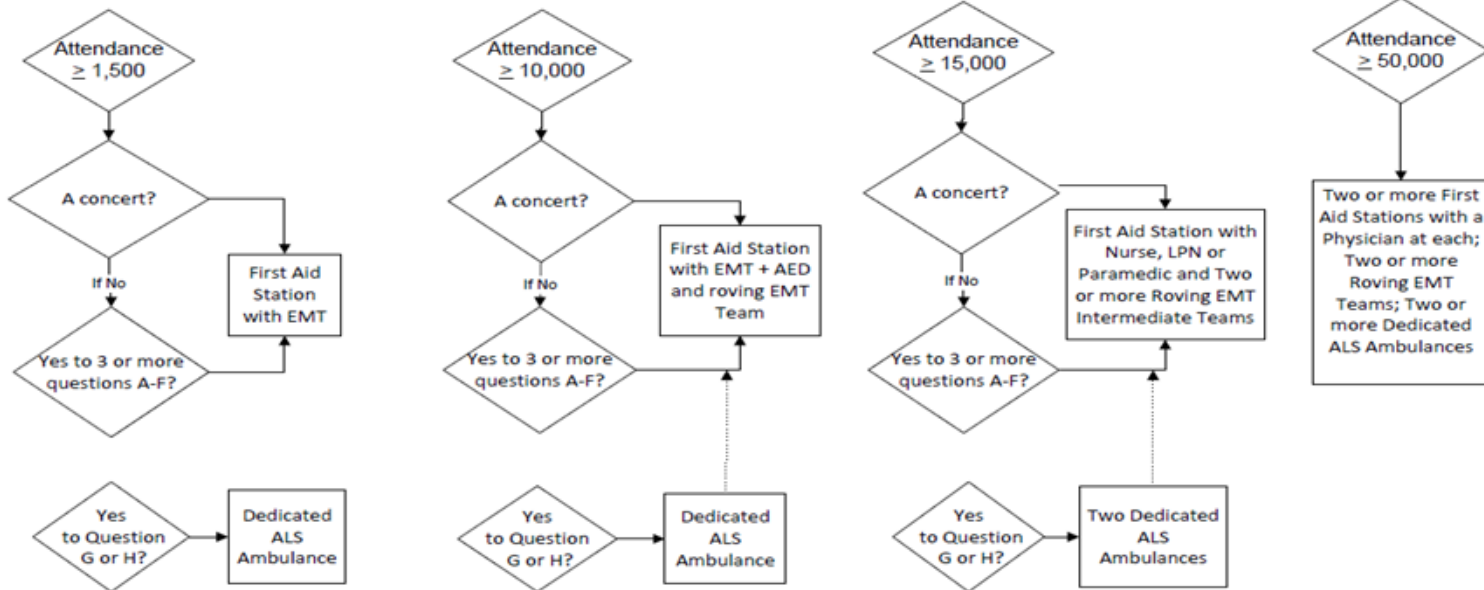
Attendance $\geq$ 1,500

A concert?

If No

Yes to 3 or more questions A-F?

First Aid Station with EMT

Yes to Question G or H?

Dedicated ALS Ambulance

Attendance $\geq$ 10,000

A concert?

If No

Yes to 3 or more questions A-F?

First Aid Station with EMT + AED and roving EMT Team

Yes to Question G or H?

Dedicated ALS Ambulance

Attendance $\geq$ 15,000

A concert?

If No

Yes to 3 or more questions A-F?

First Aid Station with Nurse, LPN or Paramedic and Two or more Roving EMT Intermediate Teams

Yes to Question G or H?

Two Dedicated ALS Ambulances

Attendance $\geq$ 50,000

Two or more First Aid Stations with a Physician at each; Two or more Roving EMT Teams; Two or more Dedicated ALS Ambulances